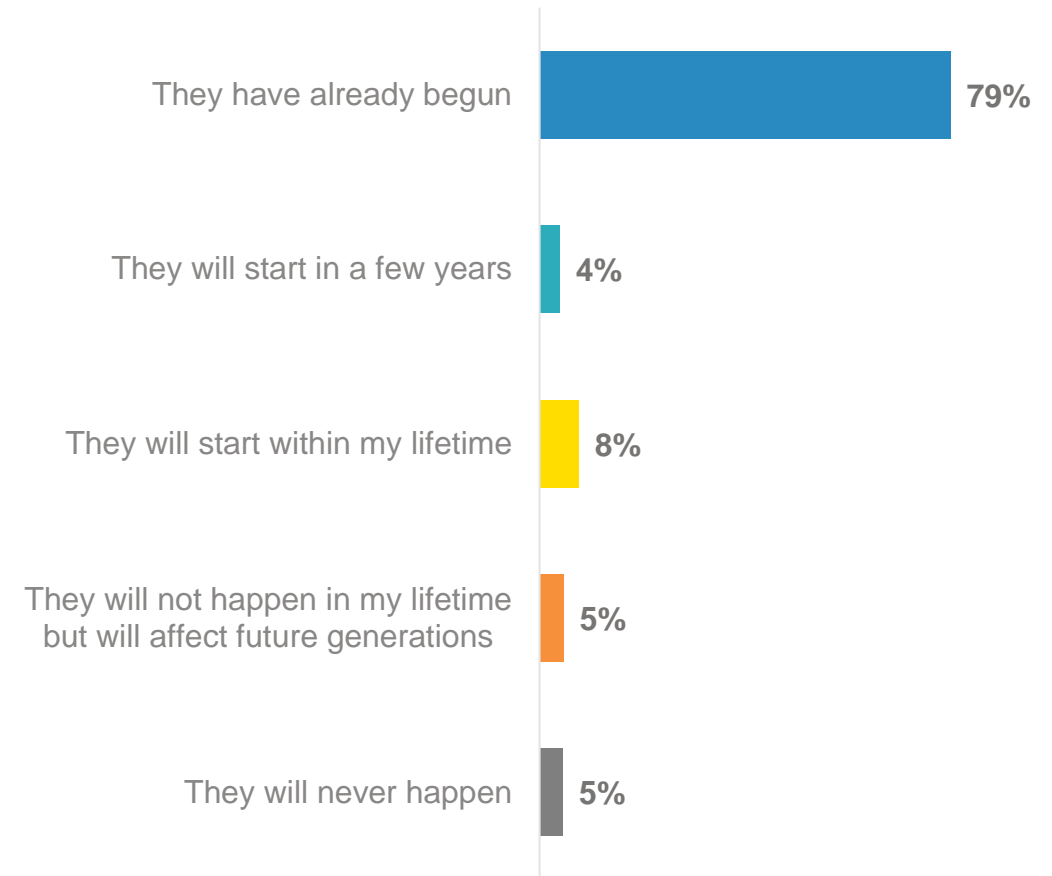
They have already begun 79%

They will start in a few years 4%

They will start within my lifetime 8%

They will not happen in my lifetime but will affect future generations 5%

They will never happen 5%